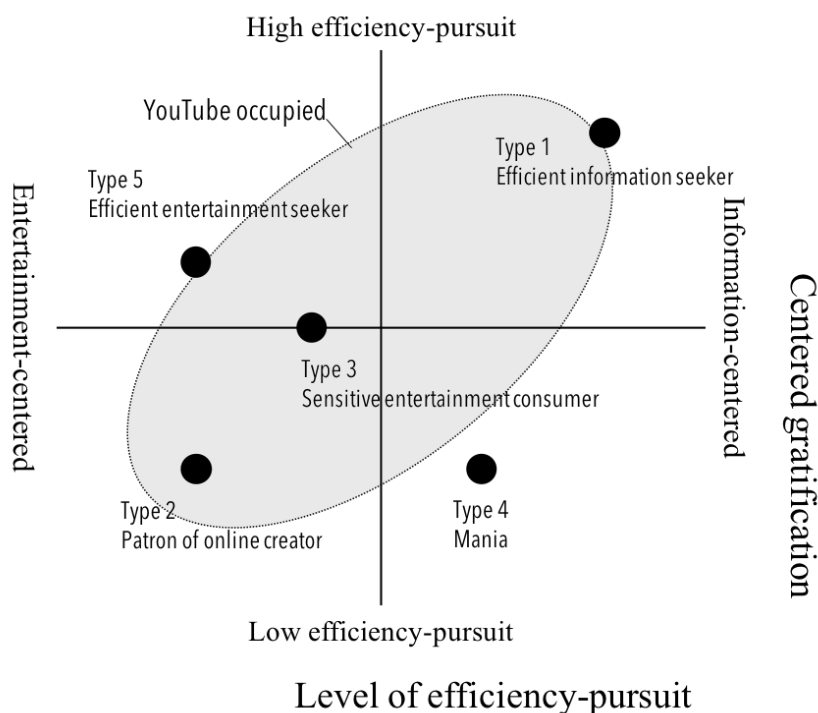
High efficiency-pursuit

YouTube occupied

Type 1
Efficient information seeker

Type 5
Efficient entertainment seeker

Entertainment-centered

Information-centered

Centered gratification

Type 3
Sensitive entertainment consumer

Type 2
Patron of online creator

Type 4
Mania

Low efficiency-pursuit

Level of efficiency-pursuit